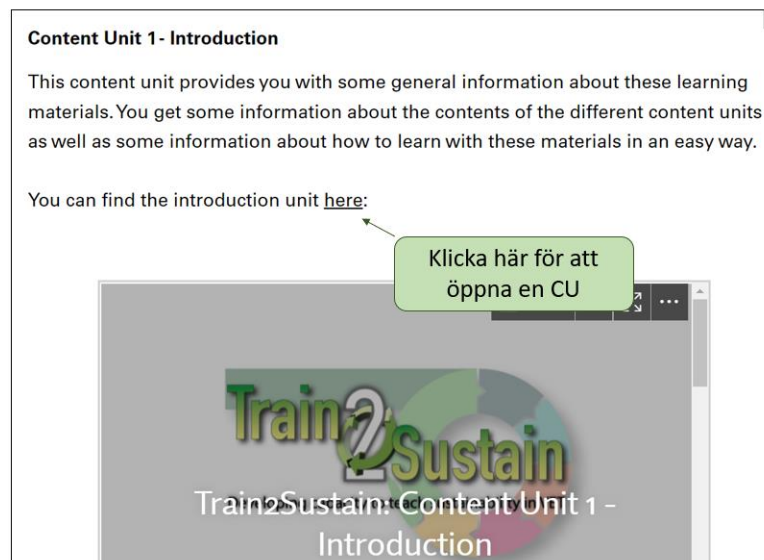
**Content Unit 1 - Introduction**

This content unit provides you with some general information about these learning materials. You get some information about the contents of the different content units as well as some information about how to learn with these materials in an easy way.

You can find the introduction unit here:

Klicka här för att öppna en CU

Train2Sustain

Train2Sustain: Content Unit 1 - Introduction